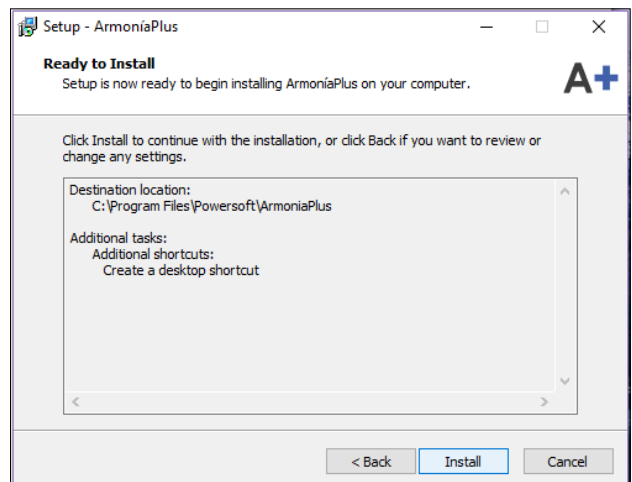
Setup - ArmoníaPlus

Ready to Install
Setup is now ready to begin installing ArmoníaPlus on your computer.

A+

Click Install to continue with the installation, or click Back if you want to review or change any settings.

Destination location:
C:\Program Files\Powersoft\ArmoniaPlus

Additional tasks:
Additional shortcuts:
Create a desktop shortcut

< Back
Install
Cancel